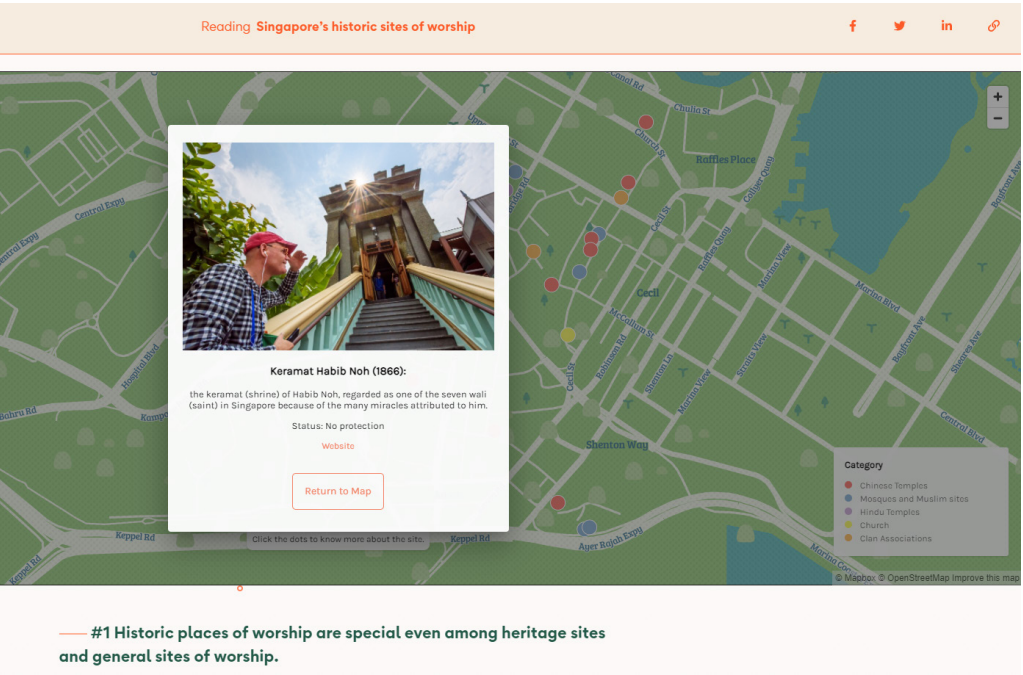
Reading Singapore's historic sites of worship

+
−

Canal Rd
Chulia St
Church St
Raffles Place
Collyer Quay
Central Expy
Central Expy
Cecil St
Raffles Quay
Cecil
Marina View
Marina Blvd
Boulevard Ave
Hospital Blvd
Robinson Rd
McCallum St
Shenton Ln
Straits View
Marina View
Bukit Rd
Kampo
Cecil St
Shenton Way
Keppel Rd
Keppel Rd
Ayer Rajah Expy
Keppel Rd
Marina Coa

Keramat Habib Noh (1866):

the keramat (shrine) of Habib Noh, regarded as one of the seven wali (saint) in Singapore because of the many miracles attributed to him.

Status: No protection

Website

Return to Map

Click the dots to know more about the site.

Category
Chinese Temples
Mosques and Muslim sites
Hindu Temples
Church
Clan Associations

© Mapbox © OpenStreetMap Improve this map

#1 Historic places of worship are special even among heritage sites and general sites of worship.